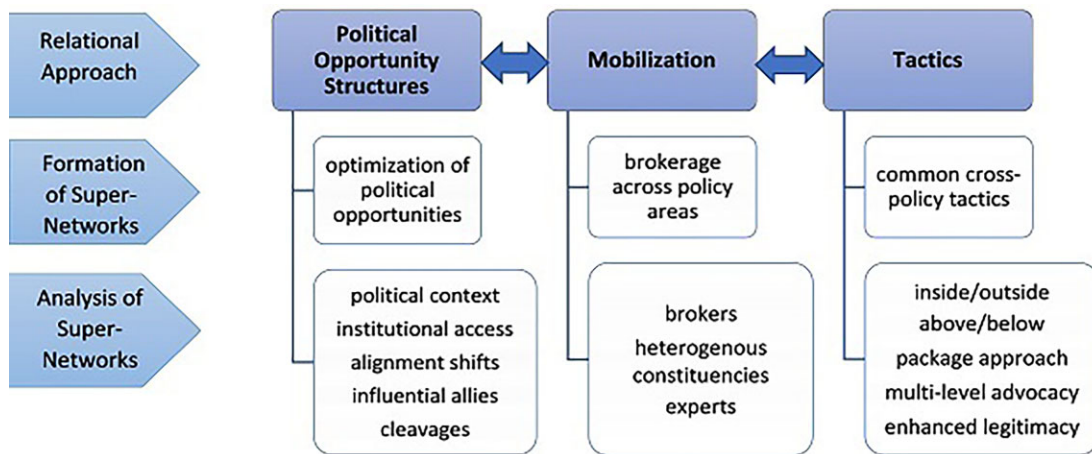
Relational Approach

Formation of Super-Networks

Analysis of Super-Networks

Political Opportunity Structures

optimization of political opportunities

political context
institutional access
alignment shifts
influential allies
cleavages

Mobilization

brokerage across policy areas

brokers
heterogenous constituencies
experts

Tactics

common cross-policy tactics

inside/outside
above/below
package approach
multi-level advocacy
enhanced legitimacy